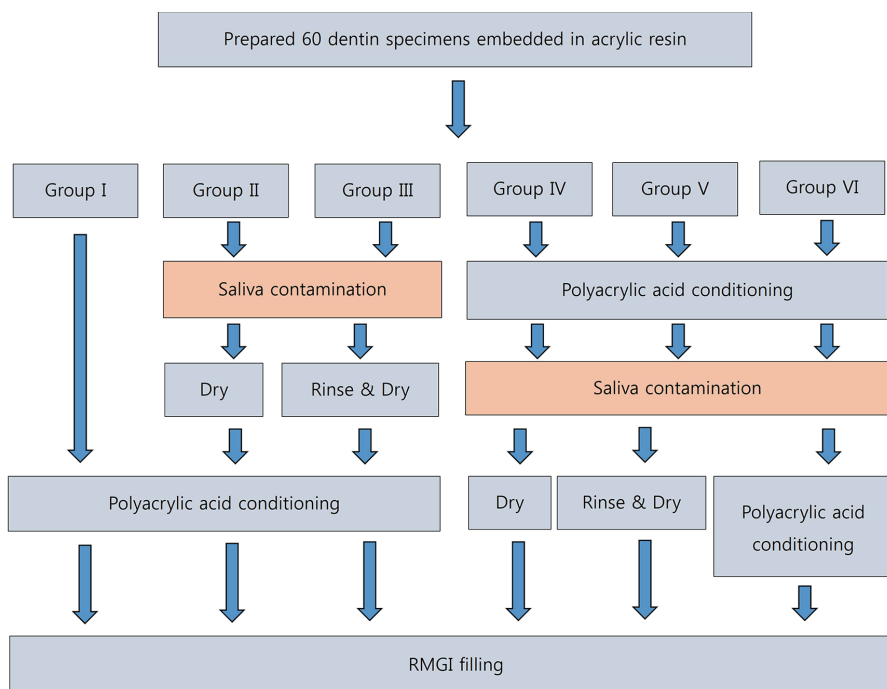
Prepared 60 dentin specimens embedded in acrylic resin

Group I

Group II

Group III

Group IV

Group V

Group VI

Saliva contamination

Polyacrylic acid conditioning

Dry

Rinse & Dry

Saliva contamination

Polyacrylic acid conditioning

Dry

Rinse & Dry

Polyacrylic acid conditioning

RMGI filling